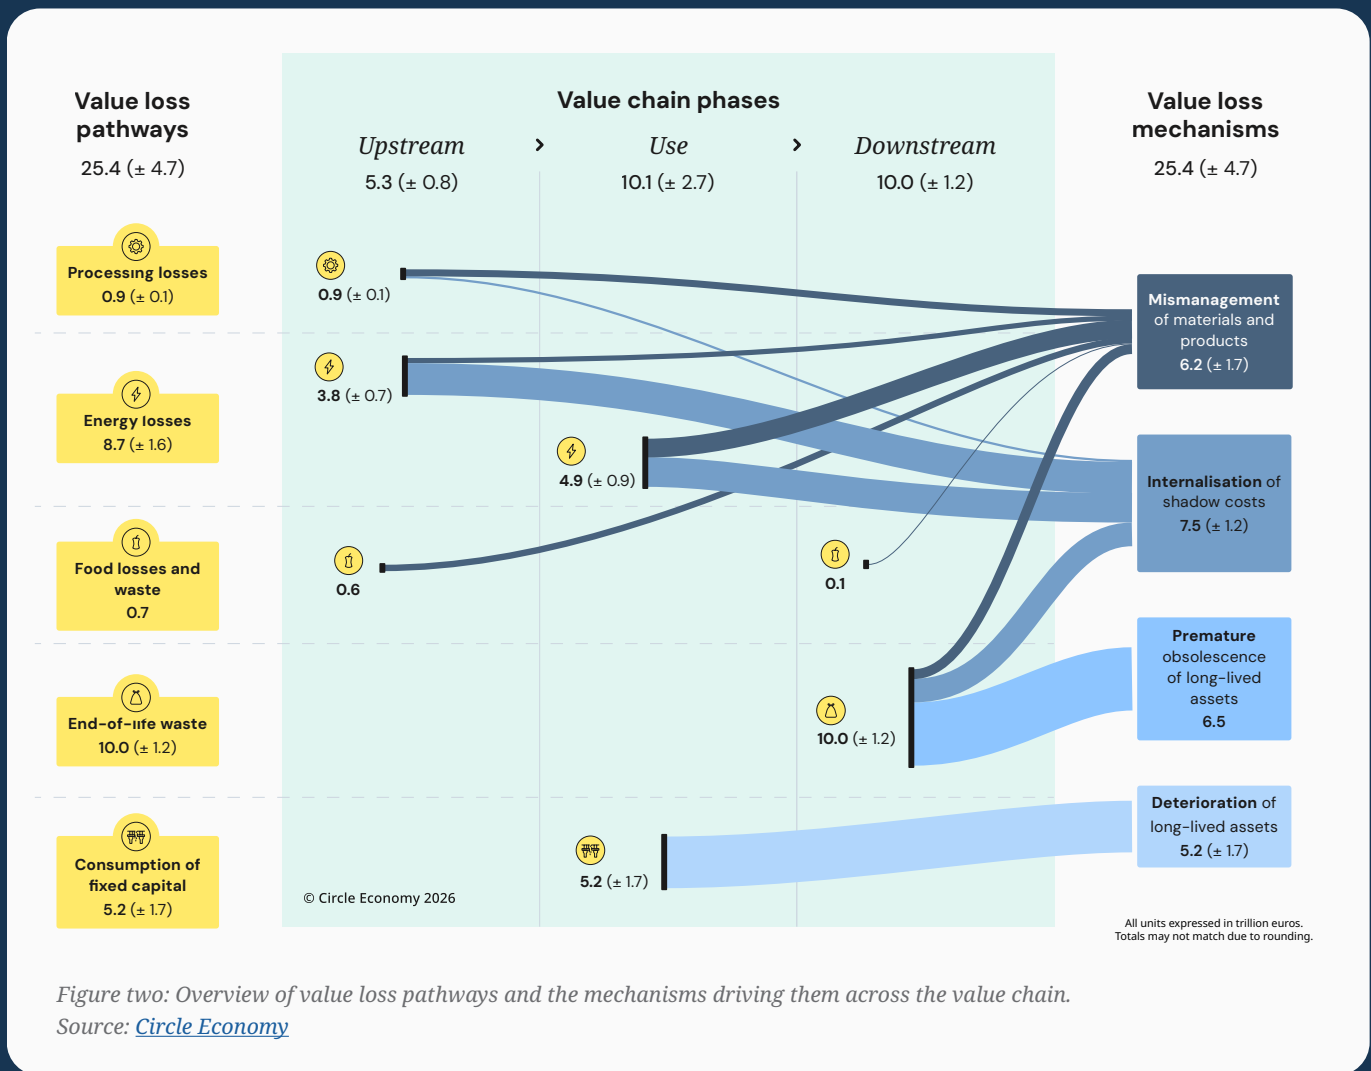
Value loss pathways
25.4 (± 4.7)

Processing losses
0.9 (± 0.1)

Energy losses
8.7 (± 1.6)

Food losses and waste
0.7

End-of-life waste
10.0 (± 1.2)

Consumption of fixed capital
5.2 (± 1.7)

Value chain phases

Upstream
5.3 (± 0.8)

Use
10.1 (± 2.7)

Downstream
10.0 (± 1.2)

0.9 (± 0.1)

3.8 (± 0.7)

4.9 (± 0.9)

0.6

0.1

10.0 (± 1.2)

5.2 (± 1.7)

© Circle Economy 2026

Value loss mechanisms
25.4 (± 4.7)

Mismanagement of materials and products
6.2 (± 1.7)

Internalisation of shadow costs
7.5 (± 1.2)

Premature obsolescence of long-lived assets
6.5

Deterioration of long-lived assets
5.2 (± 1.7)

All units expressed in trillion euros.
Totals may not match due to rounding.

Figure two: Overview of value loss pathways and the mechanisms driving them across the value chain.
Source: Circle Economy